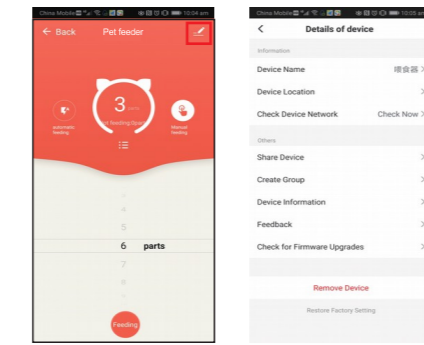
China Mobile 10:04 am

← Back Pet feeder

3 parts

Last feeding:3parts

automatic feeding

Manual feeding

6 parts

7

8

Feeding

China Mobile 10:05 am

<

Details of device

Information

Device Name 喂食器 >

Device Location >

Check Device Network Check Now >

Others

Share Device >

Create Group >

Device Information >

Feedback >

Check for Firmware Upgrades >

Remove Device

Restore Factory Setting